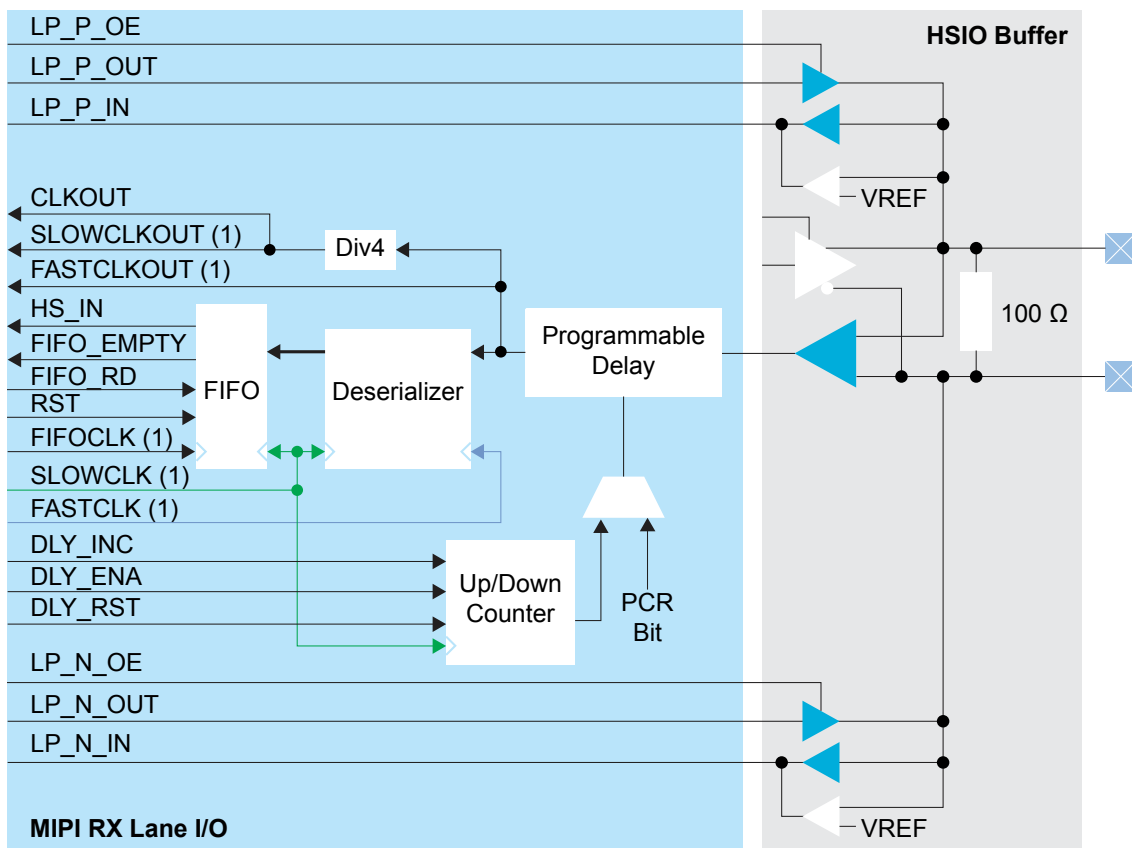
HSIO Buffer

LP_P_OE
LP_P_OUT
LP_P_IN
VREF
CLKOUT
SLOWCLKOUT (1)
Div4
FASTCLKOUT (1)
HS_IN
FIFO_EMPTY
FIFO_RD
RST
FIFOCLK (1)
SLOWCLK (1)
FASTCLK (1)
FIFO
Deserializer
Programmable Delay
100 Ω
DLY_INC
DLY_ENA
DLY_RST
Up/Down Counter
PCR Bit
LP_N_OE
LP_N_OUT
LP_N_IN
VREF

MIPI RX Lane I/O